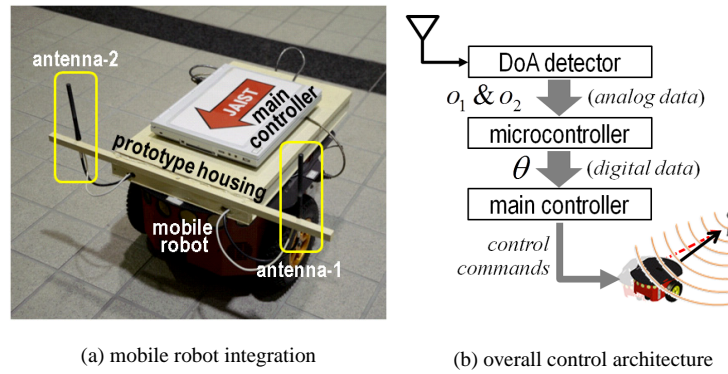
antenna-2

JAIST

main controller

prototype housing

mobile robot

antenna-1

DoA detector

$o_1$ & $o_2$ (analog data)

microcontroller

$\theta$ (digital data)

main controller

control commands

(a) mobile robot integration

(b) overall control architecture